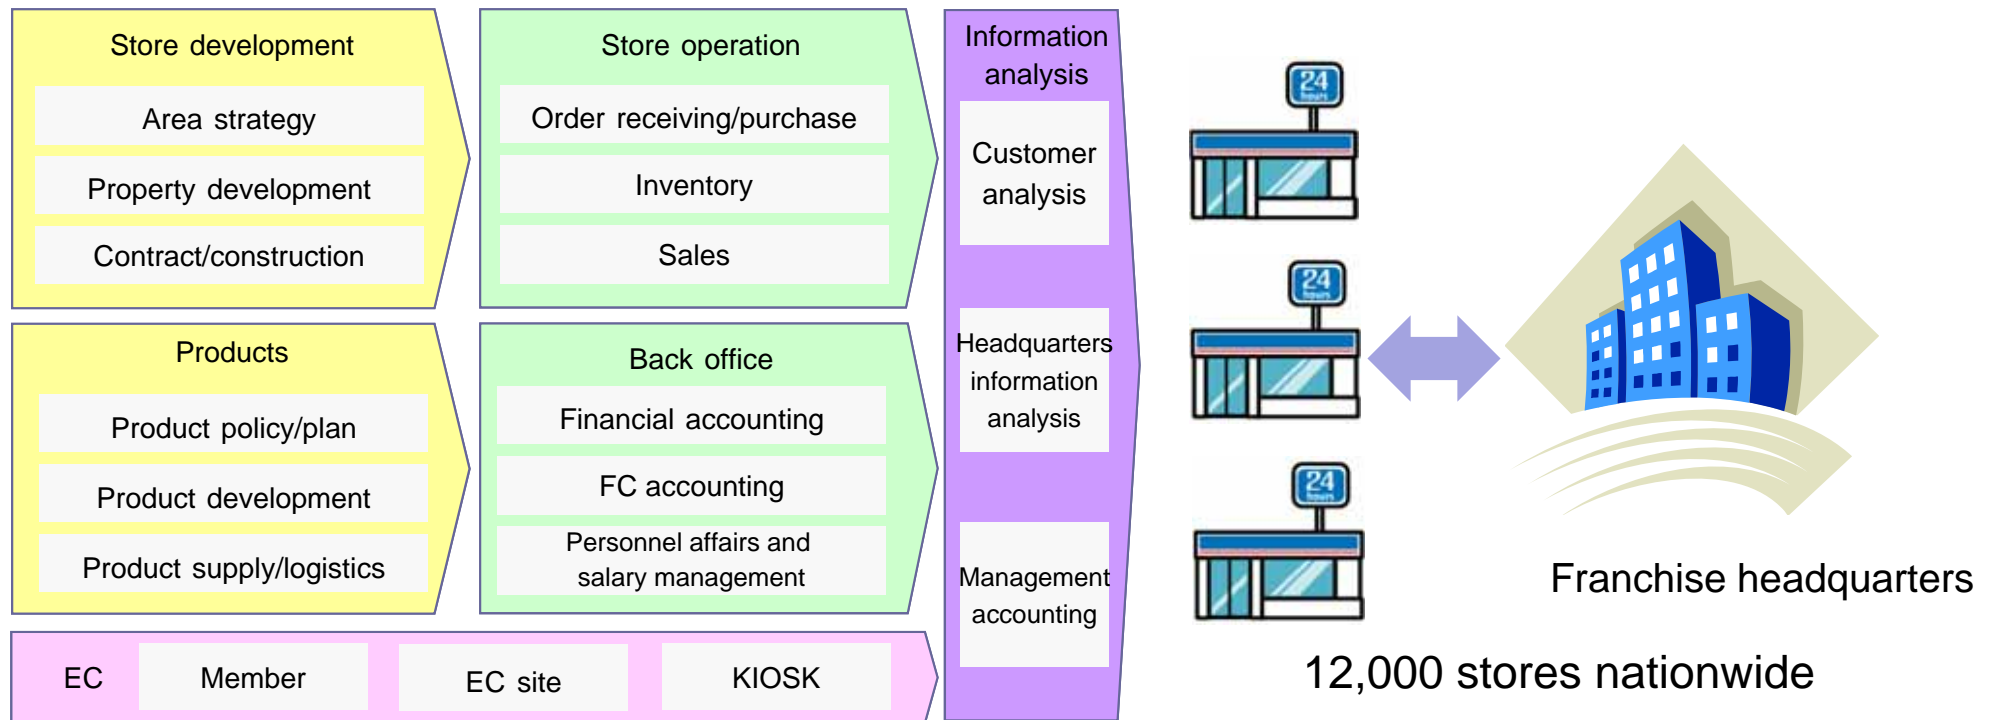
Store development

Area strategy

Property development

Contract/construction

Store operation

Order receiving/purchase

Inventory

Sales

Information analysis

Customer analysis

Headquarters information analysis

Management accounting

Products

Product policy/plan

Product development

Product supply/logistics

Back office

Financial accounting

FC accounting

Personnel affairs and salary management

EC

Member

EC site

KIOSK

24

24

24

Franchise headquarters

12,000 stores nationwide